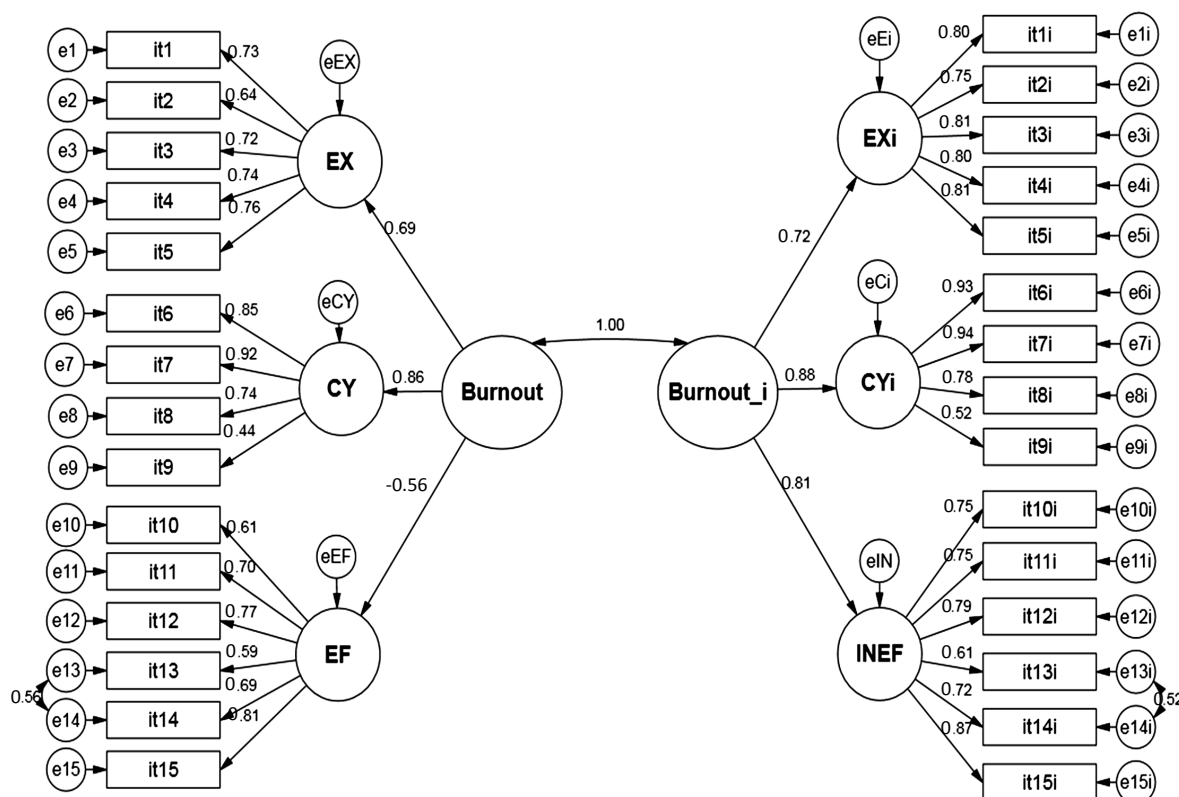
e1 it1 0.73
eEX
e2 it2 0.64
e3 it3 0.72
EX
e4 it4 0.74
e5 it5 0.76
0.69
e6 it6 0.85
eCY
e7 it7 0.92
CY 0.86
Burnout
e8 it8 0.74
0.44
e9 it9
-0.56
e10 it10 0.61
eEF
e11 it11 0.70
e12 it12 0.77
EF
e13 it13 0.59
0.56
e14 it14 0.69
0.81
e15 it15

1.00

eEi
0.80 it1i e1i
0.75 it2i e2i
EXi
0.81 it3i e3i
0.80 it4i e4i
0.81 it5i e5i
0.72
eCi
0.93 it6i e6i
0.94 it7i e7i
Burnout_i 0.88 CYi
0.78 it8i e8i
0.52 it9i e9i
0.81
0.75 it10i e10i
eIN
0.75 it11i e11i
0.79 it12i e12i
INEF
0.61 it13i e13i
0.52
0.72 it14i e14i
0.87 it15i e15i